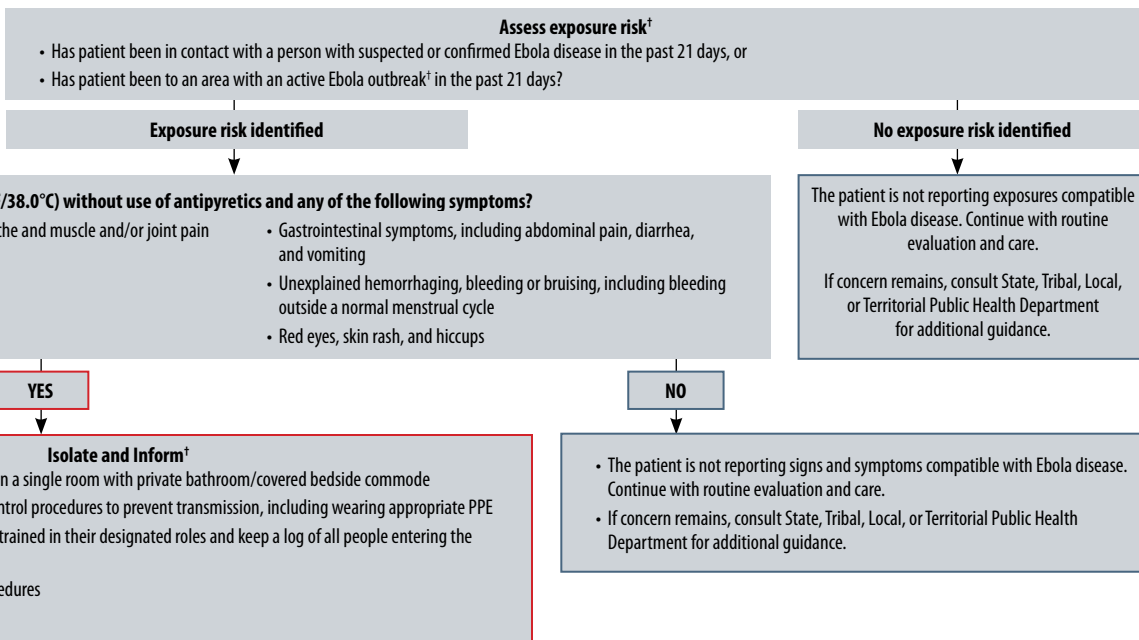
**Assess exposure risk†**

• Has patient been in contact with a person with suspected or confirmed Ebola disease in the past 21 days, or
• Has patient been to an area with an active Ebola outbreak† in the past 21 days?

**Exposure risk identified**

**No exposure risk identified**

**/38.0°C) without use of antipyretics and any of the following symptoms?**

the and muscle and/or joint pain

• Gastrointestinal symptoms, including abdominal pain, diarrhea, and vomiting
• Unexplained hemorrhaging, bleeding or bruising, including bleeding outside a normal menstrual cycle
• Red eyes, skin rash, and hiccups

The patient is not reporting exposures compatible with Ebola disease. Continue with routine evaluation and care.

If concern remains, consult State, Tribal, Local, or Territorial Public Health Department for additional guidance.

**YES**

**NO**

**Isolate and Inform†**

n a single room with private bathroom/covered bedside commode
ntrol procedures to prevent transmission, including wearing appropriate PPE
trained in their designated roles and keep a log of all people entering the

edures

• The patient is not reporting signs and symptoms compatible with Ebola disease. Continue with routine evaluation and care.
• If concern remains, consult State, Tribal, Local, or Territorial Public Health Department for additional guidance.